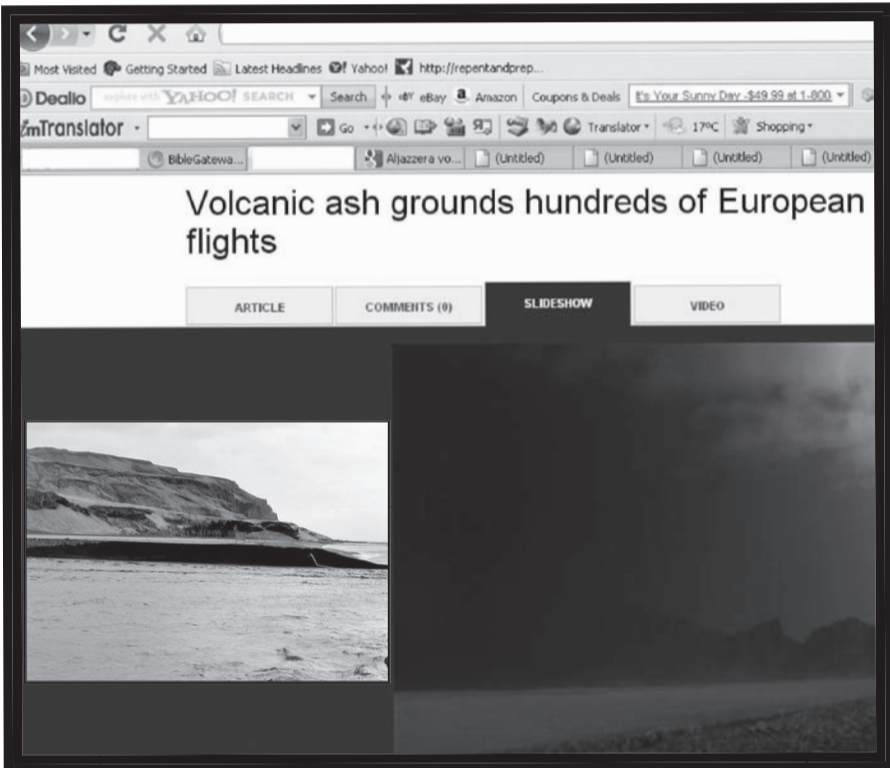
Most Visited Getting Started Latest Headlines Y! Yahoo! http://repentandprep...

Dealio explore with YAHOO! SEARCH Search eBay Amazon Coupons & Deals It's Your Sunny Day -$49.99 at 1-800

imTranslator Go Translator 17ºC Shopping

BibleGatewa... Aljazzera vo... (Untitled) (Untitled) (Untitled) (Untitled)

Volcanic ash grounds hundreds of European flights

ARTICLE COMMENTS (0) SLIDESHOW VIDEO